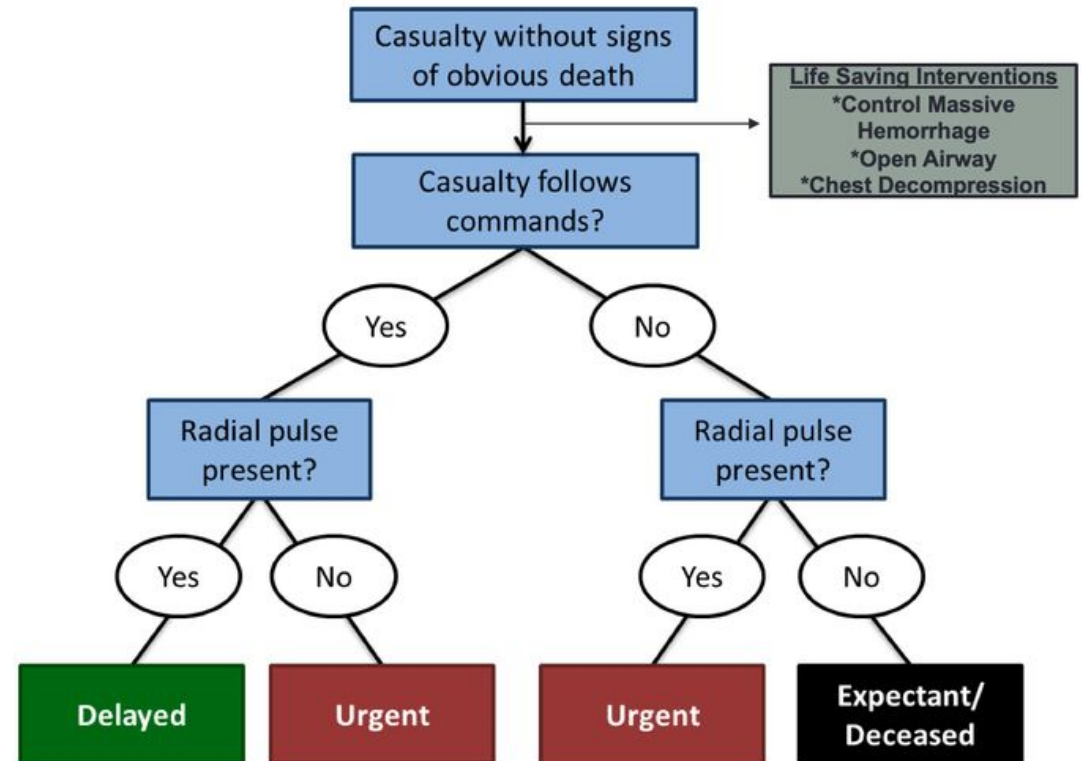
Casualty without signs of obvious death

Life Saving Interventions
*Control Massive Hemorrhage
*Open Airway
*Chest Decompression

Casualty follows commands?

Yes

No

Radial pulse present?

Radial pulse present?

Yes

No

Yes

No

Delayed

Urgent

Urgent

Expectant/ Deceased